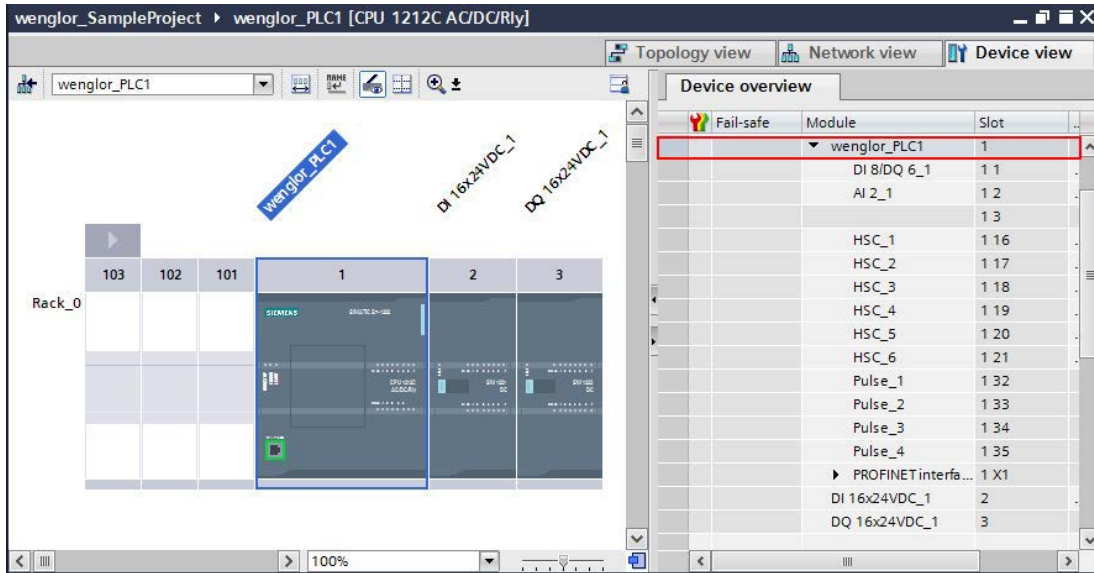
wenglor_SampleProject ▸ wenglor_PLC1 [CPU 1212C AC/DC/Rly]

Topology view | Network view | Device view

wenglor_PLC1

100%

wenglor_PLC1

DI 16x24VDC_1

DQ 16x24VDC_1

| 103 | 102 | 101 | 1 | 2 | 3 |
|---|---|---|---|---|---|

Rack_0

SIEMENS

Device overview

| | Fail-safe | Module | Slot |
|---|---|---|---|
| | | ▾ wenglor_PLC1 | 1 |
| | | DI 8/DQ 6_1 | 1 1 |
| | | AI 2_1 | 1 2 |
| | | | 1 3 |
| | | HSC_1 | 1 16 |
| | | HSC_2 | 1 17 |
| | | HSC_3 | 1 18 |
| | | HSC_4 | 1 19 |
| | | HSC_5 | 1 20 |
| | | HSC_6 | 1 21 |
| | | Pulse_1 | 1 32 |
| | | Pulse_2 | 1 33 |
| | | Pulse_3 | 1 34 |
| | | Pulse_4 | 1 35 |
| | | ▸ PROFINET interfa... | 1 X1 |
| | | DI 16x24VDC_1 | 2 |
| | | DQ 16x24VDC_1 | 3 |